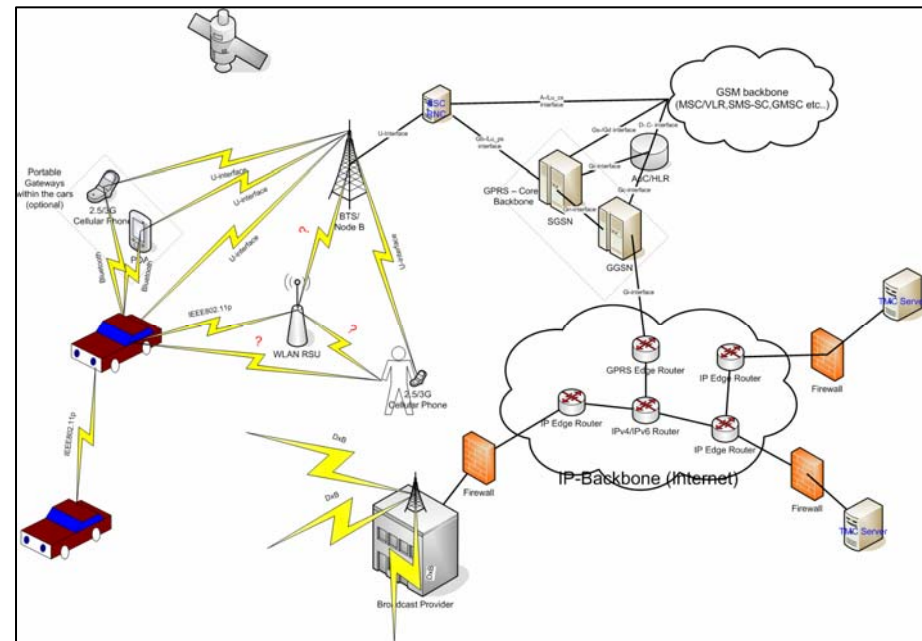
GSM backbone (MSC/VLR,SMS-SC,GMSC etc..)

MSC RNC

A-/Lu_cs interface

Gs-/Gd interface

D-,C- interface

Gb-/Lu_ps interface

Gr-interface

AuC/HLR

Gn-interface

Gc-interface

GPRS – Core Backbone

SGSN

GGSN

Gi-interface

U-interface

BTS/ Node B

Portable Gateways within the cars (optional)

2.5/3G Cellular Phone

PDA

Bluetooth

Bluetooth

U-interface

U-interface

U-interface

U-interface

?

?

?

IEEE802.11p

WLAN RSU

2.5/3G Cellular Phone

IEEE802.11p

GPRS Edge Router

IP Edge Router

IP Edge Router

IPv4/IPv6 Router

IP Edge Router

Firewall

TMC Server

Firewall

TMC Server

Firewall

IP-Backbone (Internet)

DxB

DxB

DxB

Broadcast Provider